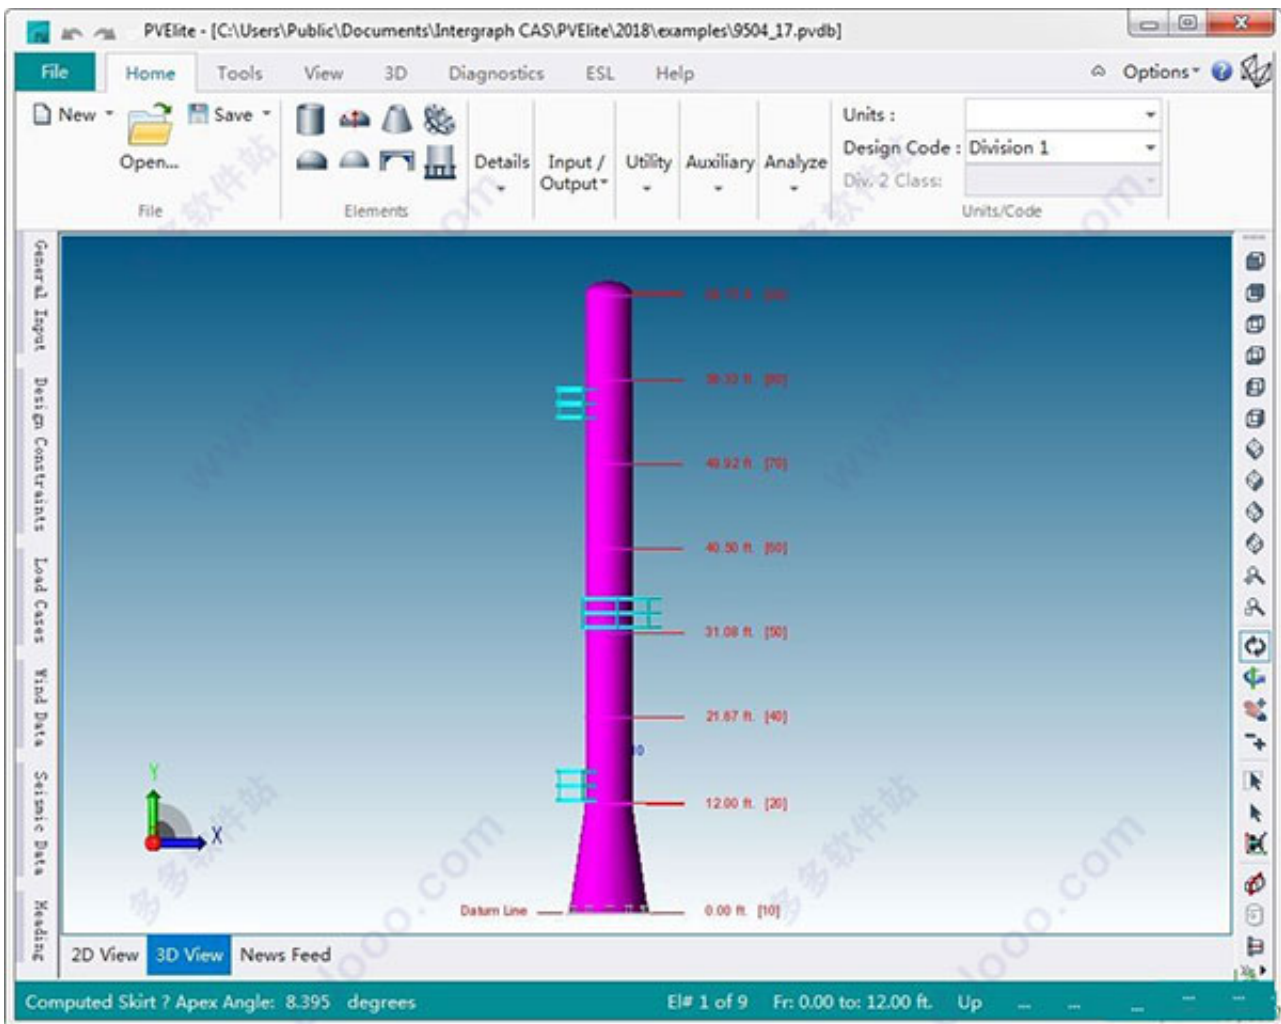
PVElite - [C:\Users\Public\Documents\Intergraph CAS\PVElite\2018\examples\9504_17.pvdb]

File Home Tools View 3D Diagnostics ESL Help Options

New Save Open...

File

Elements

Details Input / Output Utility Auxiliary Analyze

Units :
Design Code : Division 1
Div. 2 Class:
Units/Code

General Input
Design Constraints
Load Cases
Wind Data
Seismic Data
Heading

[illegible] ft. [90]
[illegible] ft. [80]
49.92 ft. [70]
40.50 ft. [60]
31.08 ft. [50]
21.67 ft. [40]
12.00 ft. [20]
Datum Line
0.00 ft. [10]

Y
X

2D View 3D View News Feed

Computed Skirt ? Apex Angle: 8.395 degrees El# 1 of 9 Fr: 0.00 to: 12.00 ft. Up